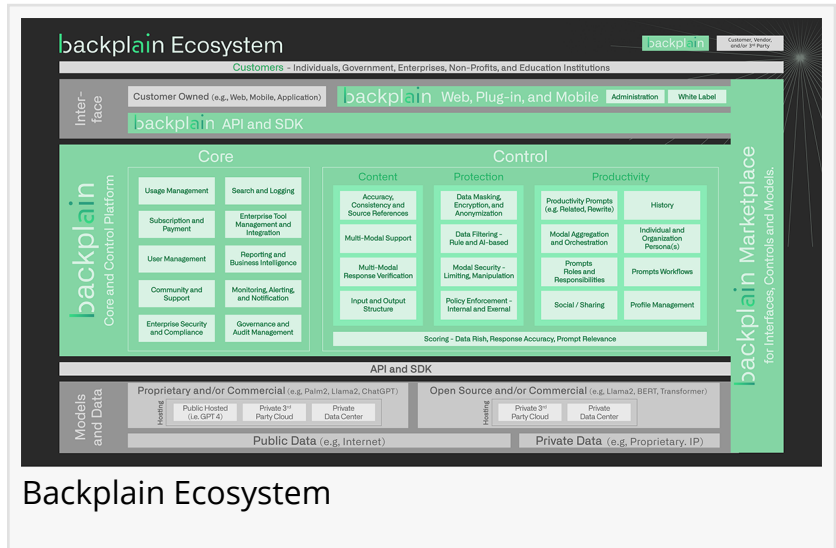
backplain Ecosystem

backplain | Customer, Vendor, and/or 3rd Party

Customers - Individuals, Government, Enterprises, Non-Profits, and Education Institutions

Inter-face

Customer Owned (e.g., Web, Mobile, Application)

backplain Web, Plug-in, and Mobile | Administration | White Label

backplain API and SDK

backplain Core and Control Platform

Core

Usage Management

Search and Logging

Subscription and Payment

Enterprise Tool Management and Integration

User Management

Reporting and Business Intelligence

Community and Support

Monitoring, Alerting, and Notification

Enterprise Security and Compliance

Governance and Audit Management

Control

Content

Accuracy, Consistency and Source References

Multi-Modal Support

Multi-Modal Response Verification

Input and Output Structure

Protection

Data Masking, Encryption, and Anonymization

Data Filtering - Rule and AI-based

Modal Security - Limiting, Manipulation

Policy Enforcement - Internal and Exernal

Productivity

Productivity Prompts (e.g. Related, Rewrite)

History

Modal Aggregation and Orchestration

Individual and Organization Persona(s)

Prompts Roles and Responsibilities

Prompts Workflows

Social / Sharing

Profile Management

Scoring - Data Rish, Response Accuracy, Prompt Relevance

backplain Marketplace for Interfaces, Controls and Models.

API and SDK

Models and Data

Proprietary and/or Commercial (e.g, Palm2, Llama2, ChatGPT)

Hosting

Public Hosted (i.e. GPT 4)

Private 3rd Party Cloud

Private Data Center

Open Source and/or Commercial (e.g, Llama2, BERT, Transformer)

Hosting

Private 3rd Party Cloud

Private Data Center

Public Data (e.g, Internet)

Private Data (e.g, Proprietary, IP)

Backplain Ecosystem